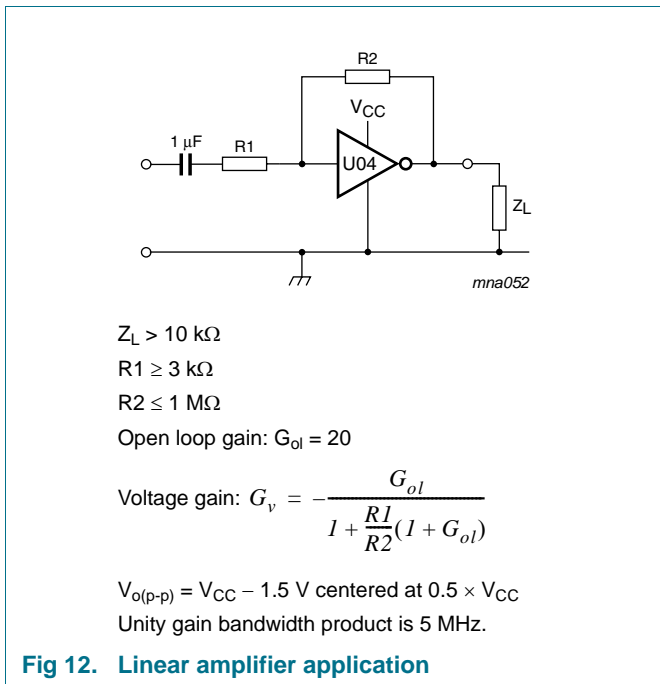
R2

$V_{CC}$

1 μF

R1

U04

$Z_L$

mna052

$Z_L$ > 10 kΩ

R1 ≥ 3 kΩ

R2 ≤ 1 MΩ

Open loop gain: $G_{ol}$ = 20

Voltage gain: $G_v = -\frac{G_{ol}}{1 + \frac{R1}{R2}(1 + G_{ol})}$

$V_{o(p-p)}$ = $V_{CC}$ − 1.5 V centered at 0.5 × $V_{CC}$

Unity gain bandwidth product is 5 MHz.

Fig 12. Linear amplifier application